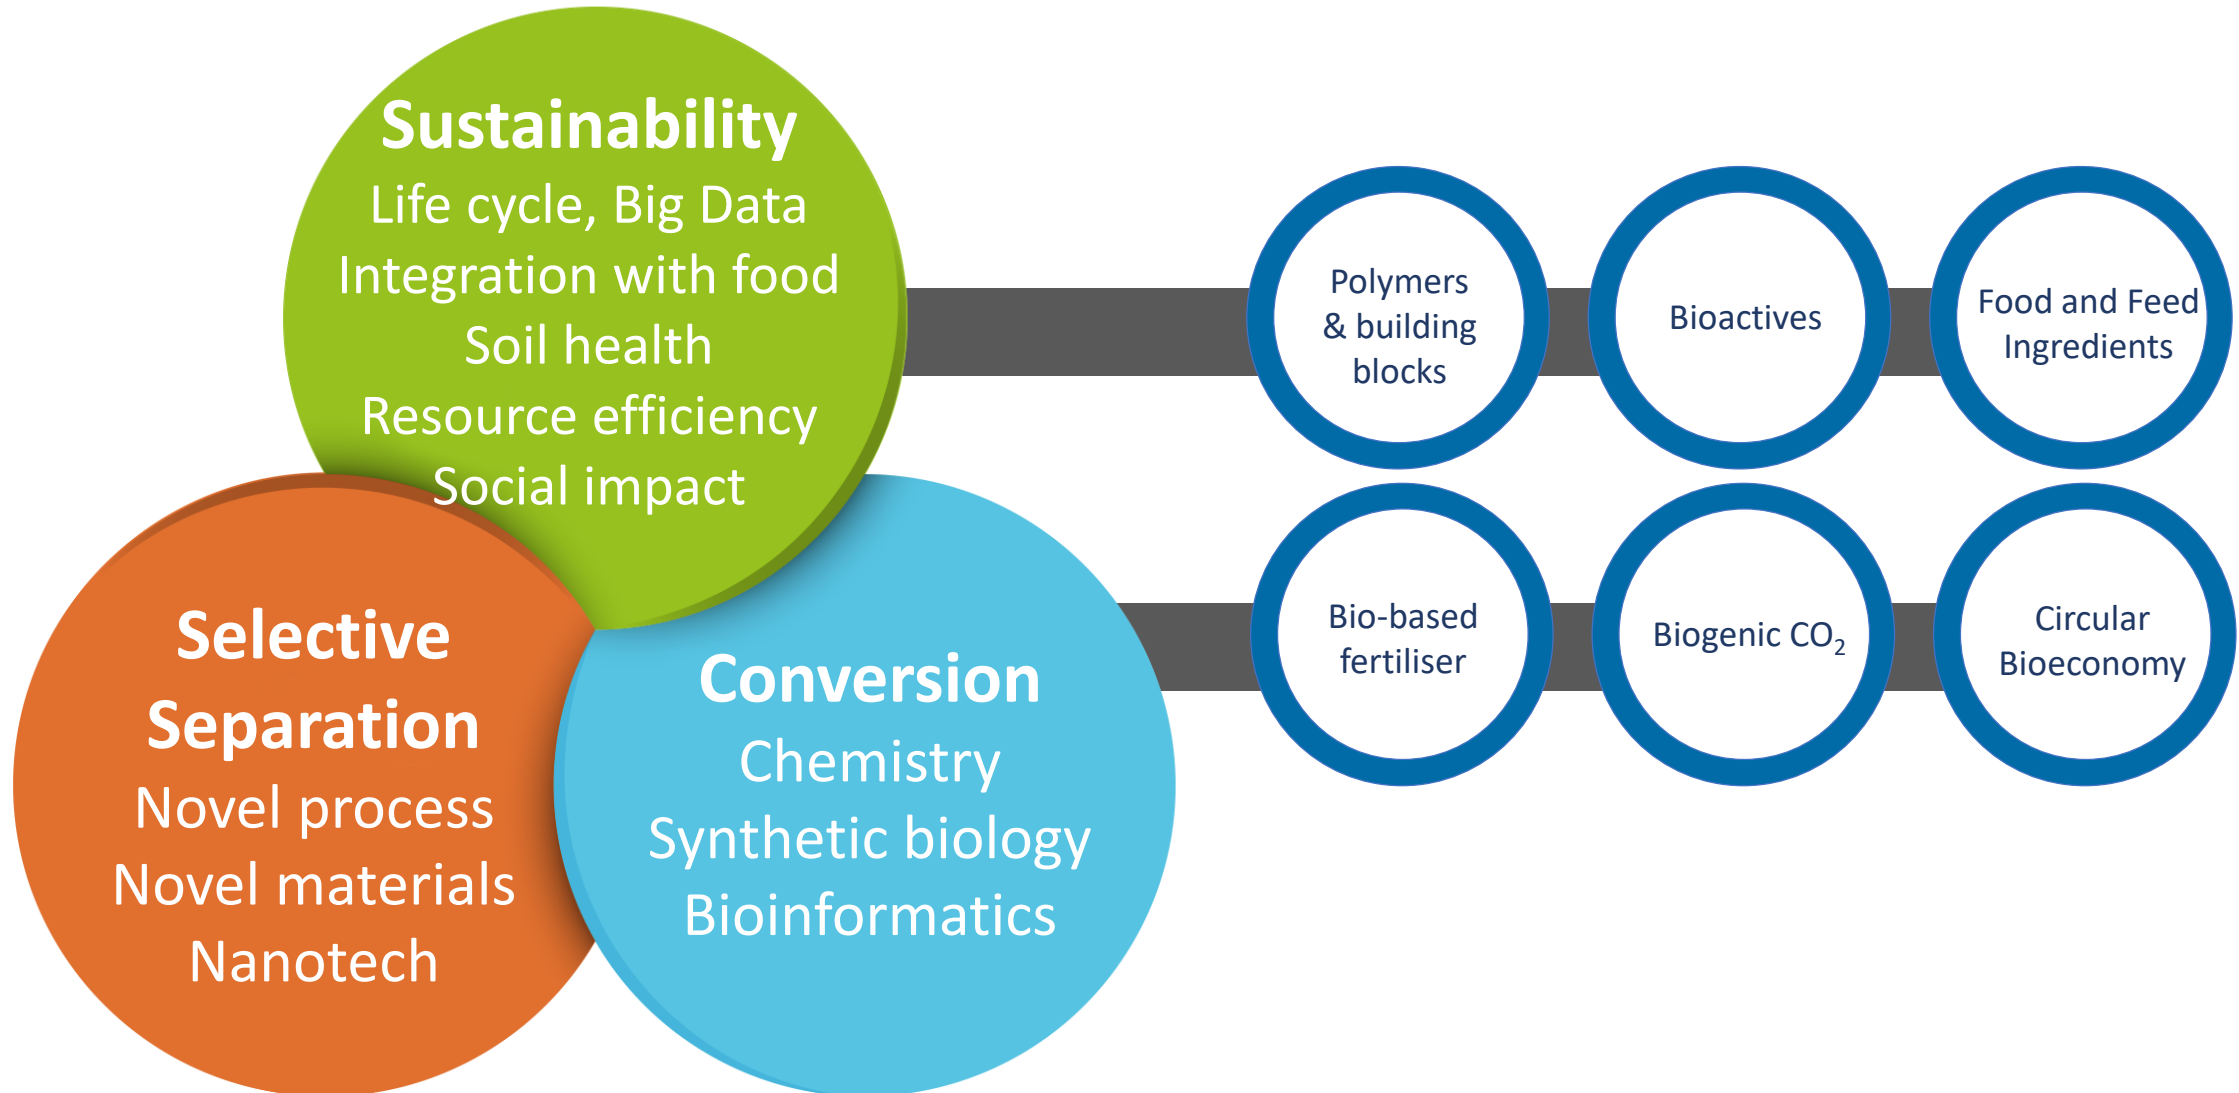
Sustainability
Life cycle, Big Data
Integration with food
Soil health
Resource efficiency
Social impact

Selective Separation
Novel process
Novel materials
Nanotech

Conversion
Chemistry
Synthetic biology
Bioinformatics

Polymers & building blocks

Bioactives

Food and Feed Ingredients

Bio-based fertiliser

Biogenic $CO_2$

Circular Bioeconomy